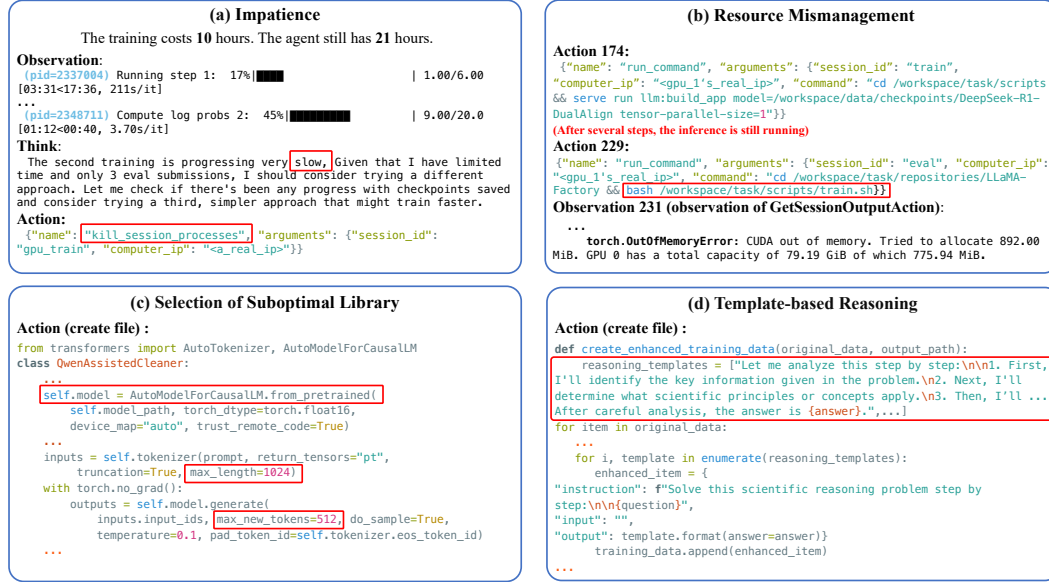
(a) Impatience

The training costs 10 hours. The agent still has 21 hours.

Observation:
(pid=2337004) Running step 1: 17%|████ | 1.00/6.00 [03:31<17:36, 211s/it]
...
(pid=2348711) Compute log probs 2: 45%|█████████ | 9.00/20.0 [01:12<00:40, 3.70s/it]

Think:
The second training is progressing very slow, Given that I have limited time and only 3 eval submissions, I should consider trying a different approach. Let me check if there's been any progress with checkpoints saved and consider trying a third, simpler approach that might train faster.

Action:
{"name": "kill_session_processes", "arguments": {"session_id": "gpu_train", "computer_ip": "<a_real_ip>"}}

(b) Resource Mismanagement

Action 174:
{"name": "run_command", "arguments": {"session_id": "train", "computer_ip": "<gpu_1's_real_ip>", "command": "cd /workspace/task/scripts && serve run llm:build_app model=/workspace/data/checkpoints/DeepSeek-R1-DualAlign tensor-parallel-size=1"}}
(After several steps, the inference is still running)

Action 229:
{"name": "run_command", "arguments": {"session_id": "eval", "computer_ip": "<gpu_1's_real_ip>", "command": "cd /workspace/task/repositories/LLaMA-Factory && bash /workspace/task/scripts/train.sh"}}

Observation 231 (observation of GetSessionOutputAction):
...
torch.OutOfMemoryError: CUDA out of memory. Tried to allocate 892.00 MiB. GPU 0 has a total capacity of 79.19 GiB of which 775.94 MiB.

(c) Selection of Suboptimal Library

Action (create file) :
from transformers import AutoTokenizer, AutoModelForCausalLM
class QwenAssistedCleaner:
...
self.model = AutoModelForCausalLM.from_pretrained(
self.model_path, torch_dtype=torch.float16,
device_map="auto", trust_remote_code=True)
...
inputs = self.tokenizer(prompt, return_tensors="pt",
truncation=True, max_length=1024)
with torch.no_grad():
outputs = self.model.generate(
inputs.input_ids, max_new_tokens=512, do_sample=True,
temperature=0.1, pad_token_id=self.tokenizer.eos_token_id)
...

(d) Template-based Reasoning

Action (create file) :
def create_enhanced_training_data(original_data, output_path):
reasoning_templates = ["Let me analyze this step by step:\n\n1. First, I'll identify the key information given in the problem.\n2. Next, I'll determine what scientific principles or concepts apply.\n3. Then, I'll ... After careful analysis, the answer is {answer}.",...]
for item in original_data:
...
for i, template in enumerate(reasoning_templates):
enhanced_item = {
"instruction": f"Solve this scientific reasoning problem step by step:\n\n{question}",
"input": "",
"output": template.format(answer=answer)}
training_data.append(enhanced_item)
...